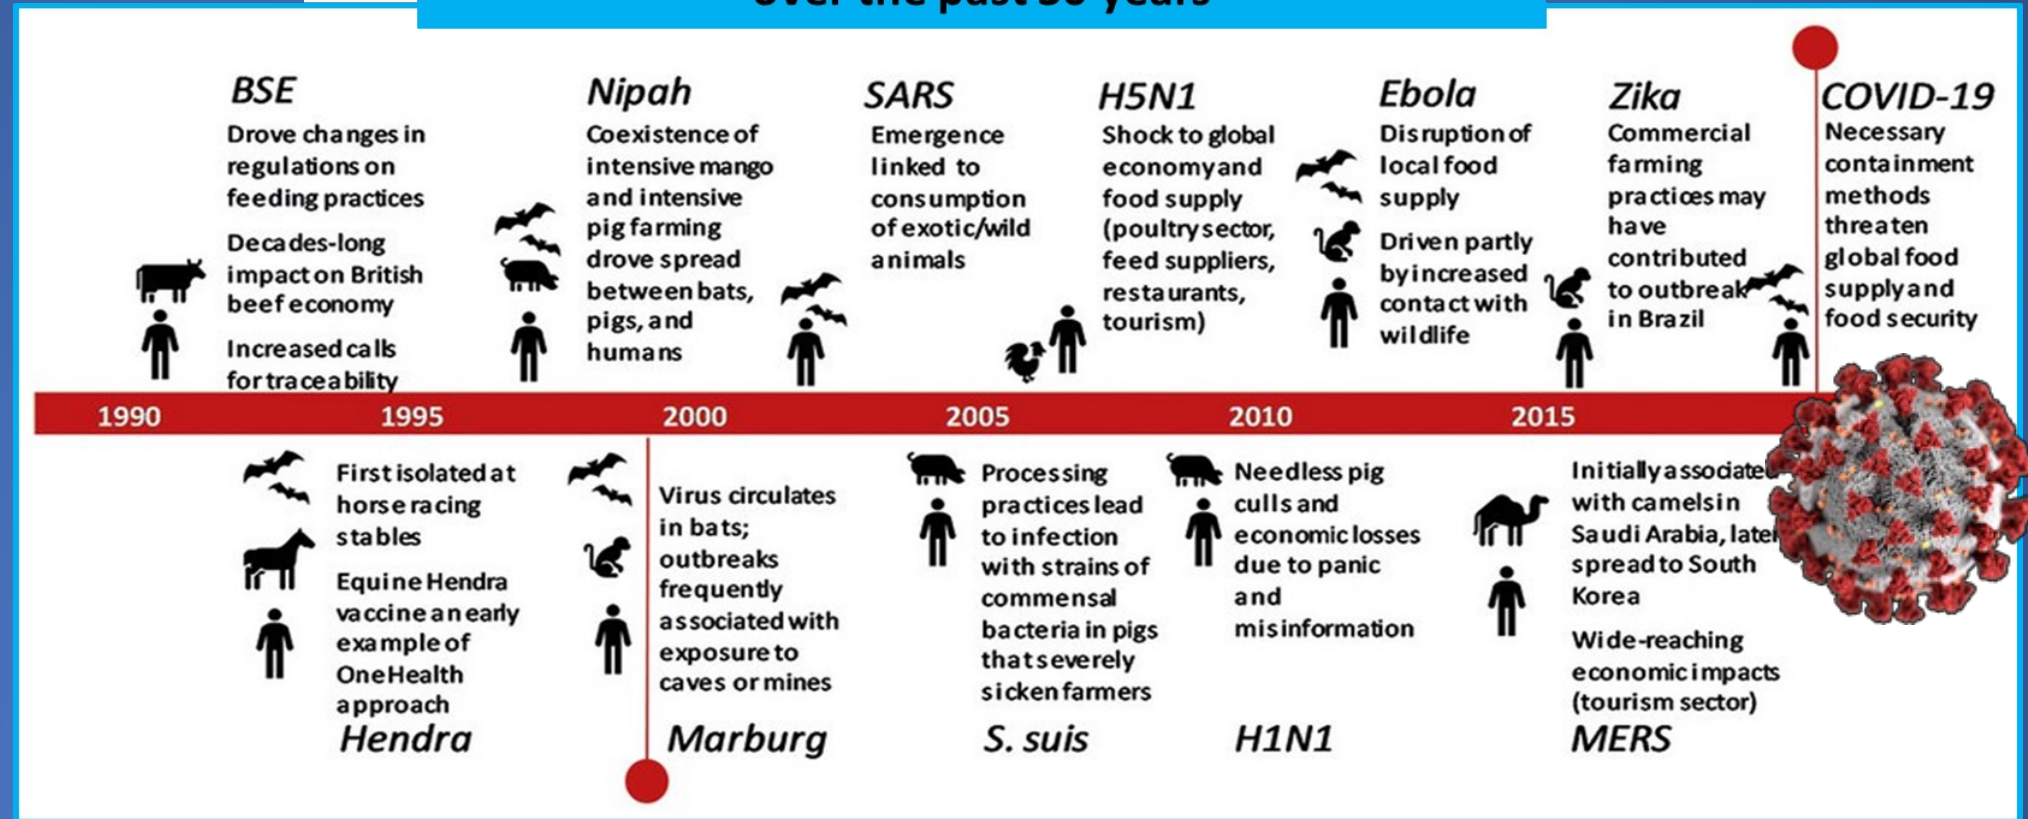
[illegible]

BSE
Drove changes in regulations on feeding practices
Decades-long impact on British beef economy
Increased calls for traceability

Nipah
Coexistence of intensive mango and intensive pig farming drove spread between bats, pigs, and humans

SARS
Emergence linked to consumption of exotic/wild animals

H5N1
Shock to global economy and food supply (poultry sector, feed suppliers, restaurants, tourism)

Ebola
Disruption of local food supply
Driven partly by increased contact with wildlife

Zika
Commercial farming practices may have contributed to outbreak in Brazil

COVID-19
Necessary containment methods threaten global food supply and food security

1990 1995 2000 2005 2010 2015

First isolated at horse racing stables
Equine Hendra vaccine an early example of OneHealth approach
Hendra

Virus circulates in bats; outbreaks frequently associated with exposure to caves or mines
Marburg

Processing practices lead to infection with strains of commensal bacteria in pigs that severely sicken farmers
S. suis

Needless pig culls and economic losses due to panic and misinformation
H1N1

Initially associated with camels in Saudi Arabia, later spread to South Korea
Wide-reaching economic impacts (tourism sector)
MERS